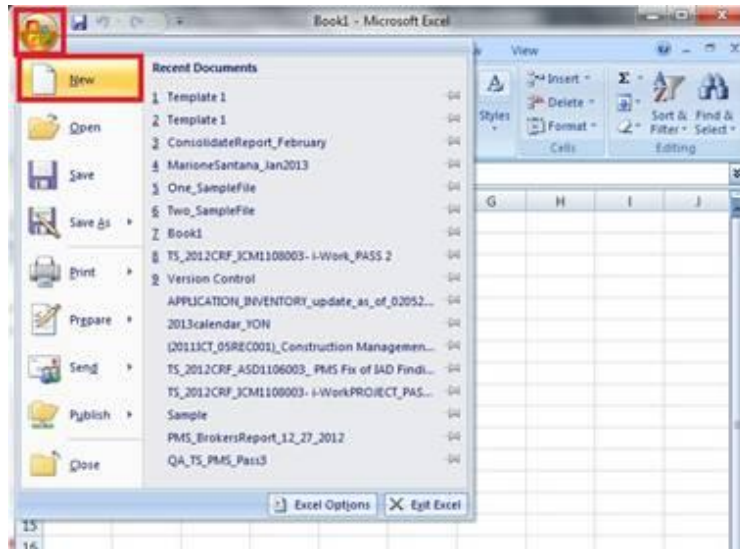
Book1 - Microsoft Excel

View

New

Open

Save

Save As

Print

Prepare

Send

Publish

Close

Recent Documents

1 Template 1

2 Template 1

3 ConsolidateReport_February

4 MarioneSantana_Jan2013

5 One_SampleFile

6 Two_SampleFile

7 Book1

8 TS_2012CRF_ICM1108003- i-Work_PASS 2

9 Version Control

APPLICATION_INVENTORY_update_as_of_02052...

2013calendar_YON

(2011ICT_05REC001)_Construction Managemen...

TS_2012CRF_ASD1106003_ PMS Fix of IAD Findi...

TS_2012CRF_ICM1108003- i-WorkPROJECT_PAS...

Sample

PMS_BrokersReport_12_27_2012

QA_TS_PMS_Pass3

Excel Options

Exit Excel

Styles

Insert

Delete

Format

Cells

Sort & Filter

Find & Select

Editing

G

H

I

J

15

16